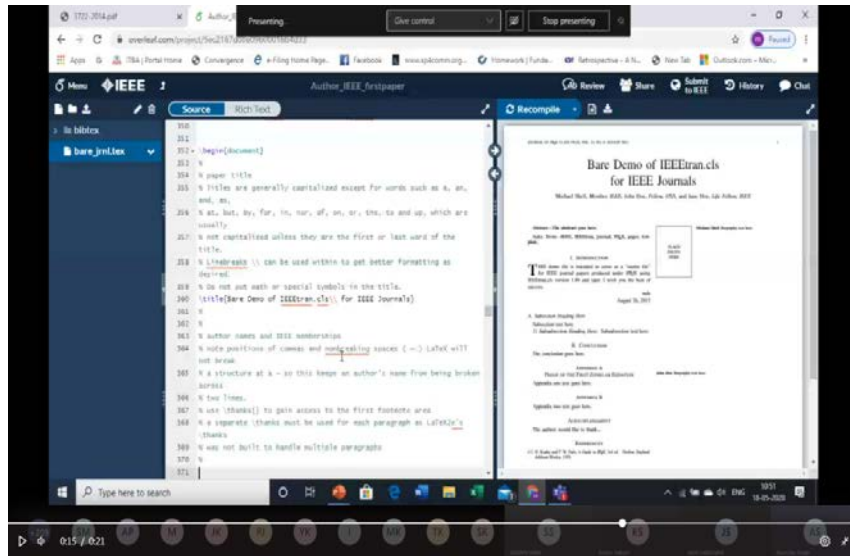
1722-2014.pdf × Author_IEEE... Presenting. Give control Stop presenting

overleaf.com/project/5ec2187...

Apps ITBA | Portal Home Convergence e-Filing Home Page Facebook www.spidcomm.org Homework | Funda... Retrospective - A N... New Tab Outlook.com – Micr...

Paused

Menu IEEE Author_IEEE_firstpaper Review Share Submit to IEEE History Chat

bibtex

bare_jrnl.tex

Source Rich Text

Recompile

350
351
352 \begin{document}
353 %
354 % paper title
355 % Titles are generally capitalized except for words such as a, an, and, as,
356 % at, but, by, for, in, nor, of, on, or, the, to and up, which are usually
357 % not capitalized unless they are the first or last word of the title.
358 % Linebreaks \\ can be used within to get better formatting as desired.
359 % Do not put math or special symbols in the title.
360 \title{Bare Demo of IEEEtran.cls\\ for IEEE Journals}
361 %
362 %
363 % author names and IEEE memberships
364 % note positions of commas and nonbreaking spaces ( ~ ) LaTeX will not break
365 % a structure at a ~ so this keeps an author's name from being broken across
366 % two lines.
367 % use \thanks{} to gain access to the first footnote area
368 % a separate \thanks must be used for each paragraph as LaTeX2e's \thanks
369 % was not built to handle multiple paragraphs
370 %
371

Bare Demo of IEEEtran.cls for IEEE Journals

Michael Shell, Member, IEEE, John Doe, Fellow, OSA, and Jane Doe, Life Fellow, IEEE

Abstract—The abstract goes here.

Index Terms—IEEE, IEEEtran, journal, LaTeX, paper, template.

I. Introduction

This demo file is intended to serve as a "starter file" for IEEE journal papers produced under LaTeX using IEEEtran.cls version 1.8b and later. I wish you the best of success.

mds
August 26, 2015

A. Subsection Heading Here
Subsection text here.
1) Subsubsection Heading Here: Subsubsection text here.

II. Conclusion
The conclusion goes here.

Appendix A
Proof of the First Zonklar Equation
Appendix one text goes here.

Appendix B
Appendix two text goes here.

Acknowledgment
The authors would like to thank...

References
[1] H. Kopka and P. W. Daly, A Guide to LaTeX, 3rd ed. Harlow, England: Addison-Wesley, 1999.

Michael Shell Biography text here.

John Doe Biography text here.

Type here to search

ENG 10:51 18-05-2020

0:15 / 0:21